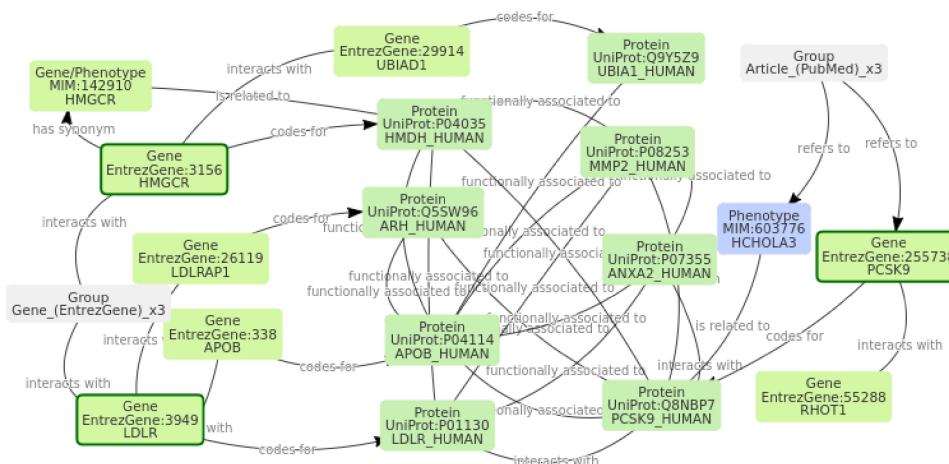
codes-for

Gene
EntrezGene:29914
UBIAD1

Protein
UniProt:Q9Y5Z9
UBIA1_HUMAN

Gene/Phenotype
MIM:142910
HMGCR

interacts with

is related to

has synonym

codes-for

Protein
UniProt:P04035
HMDH_HUMAN

functionally associated to

Group
Article_(PubMed)_x3

Gene
EntrezGene:3156
HMGCR

Protein
UniProt:P08253
MMP2_HUMAN

functionally associated to

refers to

refers to

interacts with

codes-for

Protein
UniProt:Q5SW96
ARH_HUMAN

functionally associated to

Phenotype
MIM:603776
HCHOLA3

Gene
EntrezGene:255738
PCSK9

Gene
EntrezGene:26119
LDLRAP1

functionally associated to

functionally associated to

Protein
UniProt:P07355
ANXA2_HUMAN

Group
Gene_(EntrezGene)_x3

functionally associated to

functionally associated to

Gene
EntrezGene:338
APOB

interacts with

functionally associated to

functionally associated to

is related to

codes for

interacts with

Protein
UniProt:P04114
APOB_HUMAN

codes-for

interacts with

interacts with

functionally associated to

Gene
EntrezGene:55288
RHOT1

Gene
EntrezGene:3949
LDLR

with

Protein
UniProt:P01130
LDLR_HUMAN

functionally associated to

Protein
UniProt:Q8NBP7
PCSK9_HUMAN

codes-for

interacts with